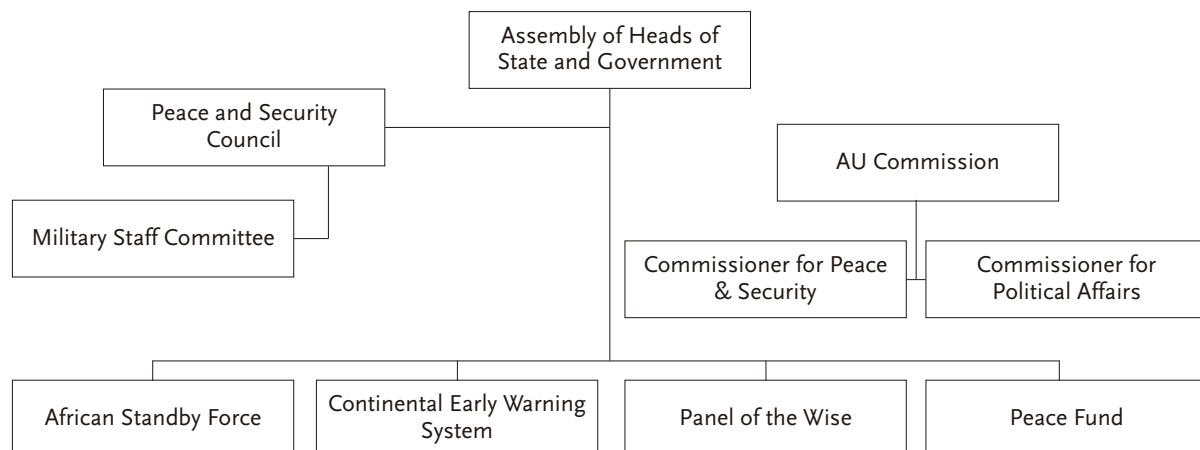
Assembly of Heads of State and Government

Peace and Security Council

Military Staff Committee

AU Commission

Commissioner for Peace & Security

Commissioner for Political Affairs

African Standby Force

Continental Early Warning System

Panel of the Wise

Peace Fund